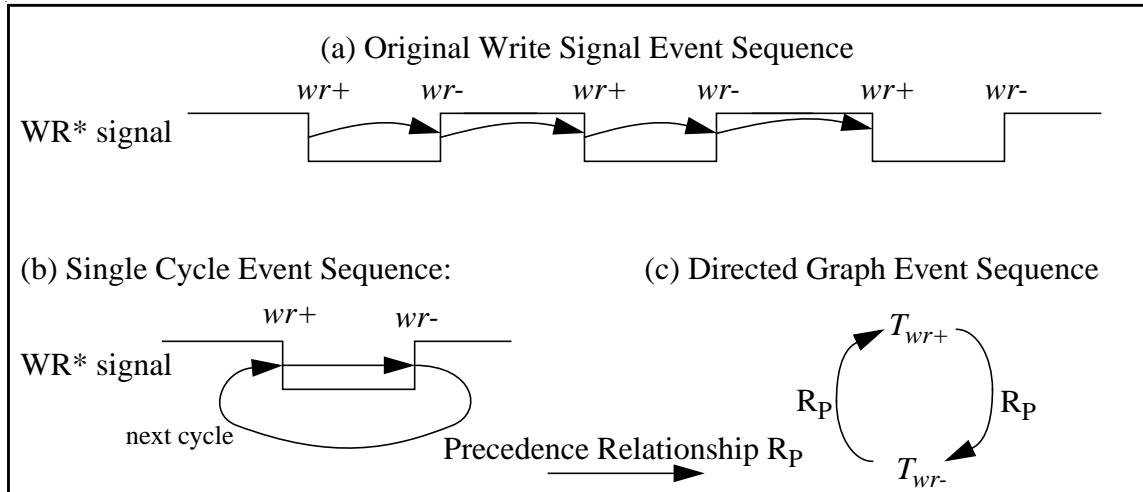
(a) Original Write Signal Event Sequence

*wr+* *wr-* *wr+* *wr-* *wr+* *wr-*

WR* signal

(b) Single Cycle Event Sequence:

*wr+* *wr-*

WR* signal

next cycle

(c) Directed Graph Event Sequence

$T_{wr+}$

$R_P$ $R_P$

$T_{wr-}$

Precedence Relationship $R_P$